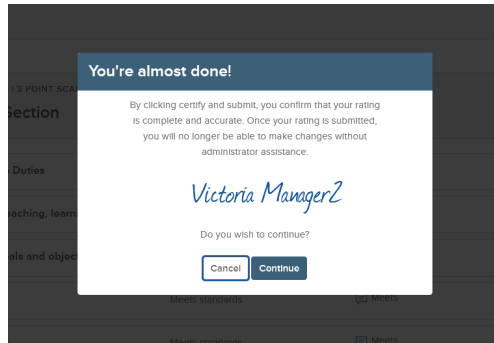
| 3 POINT SCA

Section

Duties

aching, learn

als and objec

You're almost done!

By clicking certify and submit, you confirm that your rating is complete and accurate. Once your rating is submitted, you will no longer be able to make changes without administrator assistance.

Victoria Manager2

Do you wish to continue?

Cancel Continue

Meets standards

Meets

Meets standards

Meets